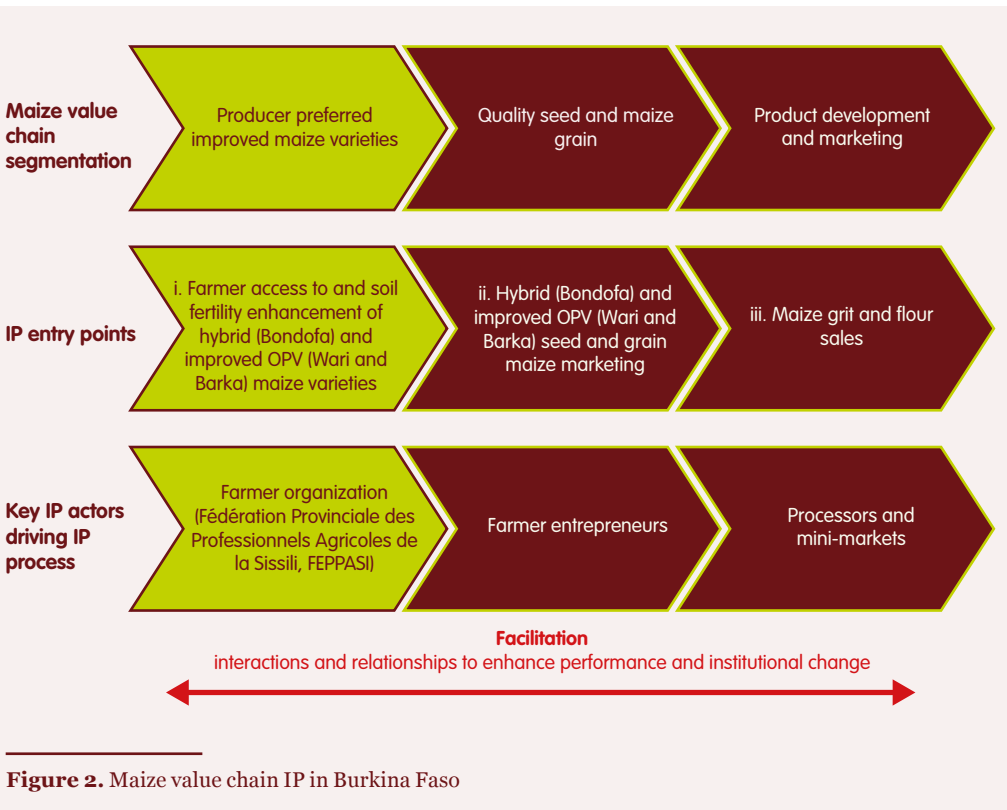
Maize value chain segmentation

Producer preferred improved maize varieties

Quality seed and maize grain

Product development and marketing

IP entry points

i. Farmer access to and soil fertility enhancement of hybrid (Bondofa) and improved OPV (Wari and Barka) maize varieties

ii. Hybrid (Bondofa) and improved OPV (Wari and Barka) seed and grain maize marketing

iii. Maize grit and flour sales

Key IP actors driving IP process

Farmer organization (Fédération Provinciale des Professionnels Agricoles de la Sissili, FEPPASI)

Farmer entrepreneurs

Processors and mini-markets

Facilitation
interactions and relationships to enhance performance and institutional change

Figure 2. Maize value chain IP in Burkina Faso